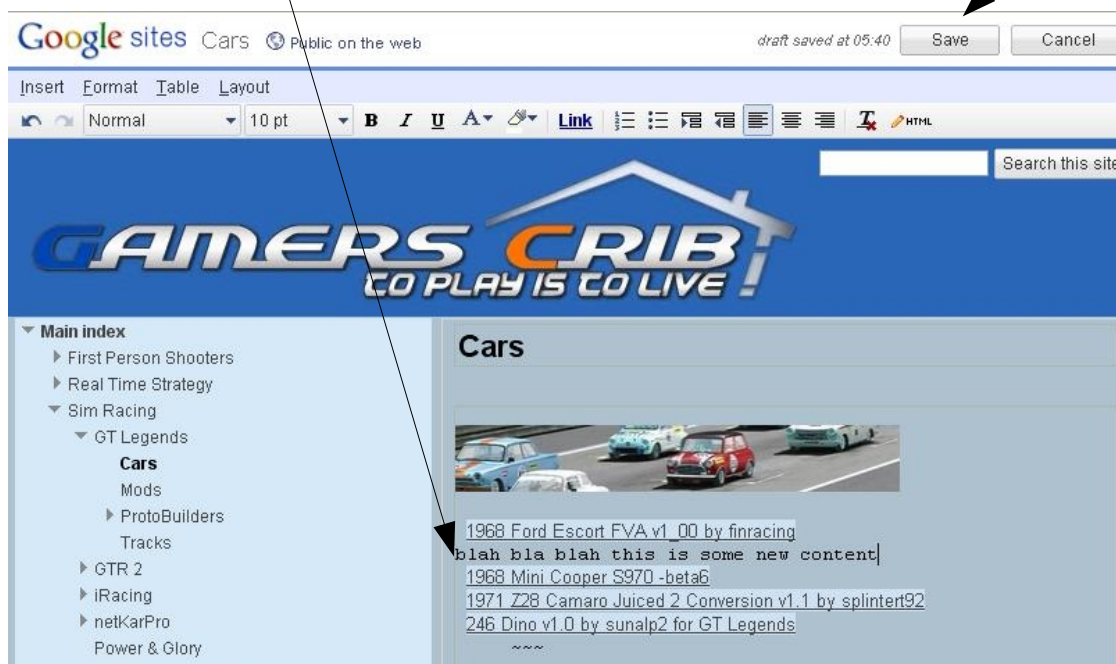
Google sites Cars Public on the web

draft saved at 05:40 Save Cancel

Insert Format Table Layout

Normal 10 pt B I U Link HTML

Search this site

GAMERS CRIB
TO PLAY IS TO LIVE

Main index
First Person Shooters
Real Time Strategy
Sim Racing
GT Legends
Cars
Mods
ProtoBuilders
Tracks
GTR 2
iRacing
netKarPro
Power & Glory

Cars

1968 Ford Escort FVA v1_00 by finracing
blah bla blah this is some new content
1968 Mini Cooper S970 -beta6
1971 Z28 Camaro Juiced 2 Conversion v1.1 by splintert92
246 Dino v1.0 by sunalp2 for GT Legends
~~~